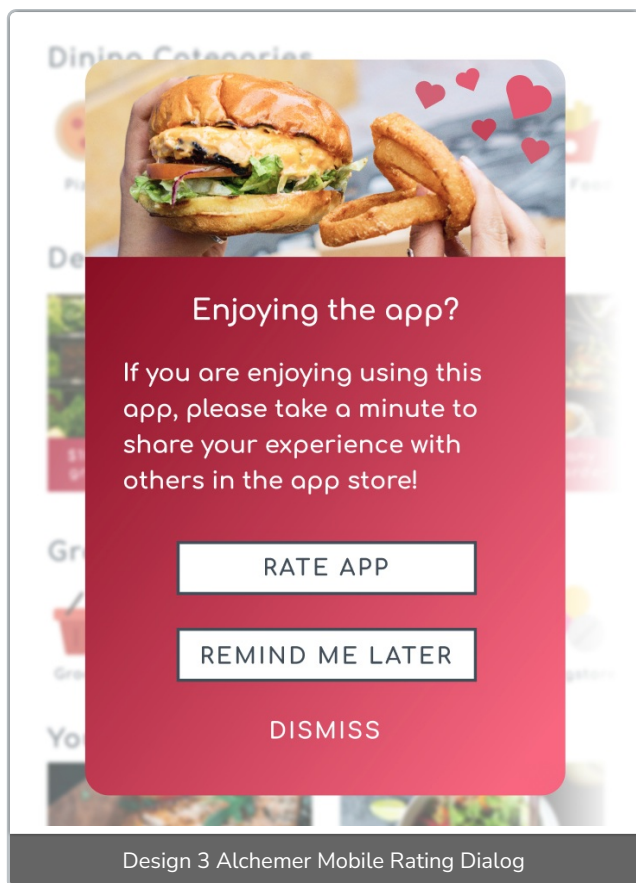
Dining Categories

De

Gr

Yo

Enjoying the app?

If you are enjoying using this app, please take a minute to share your experience with others in the app store!

RATE APP

REMIND ME LATER

DISMISS

Design 3 Alchemer Mobile Rating Dialog